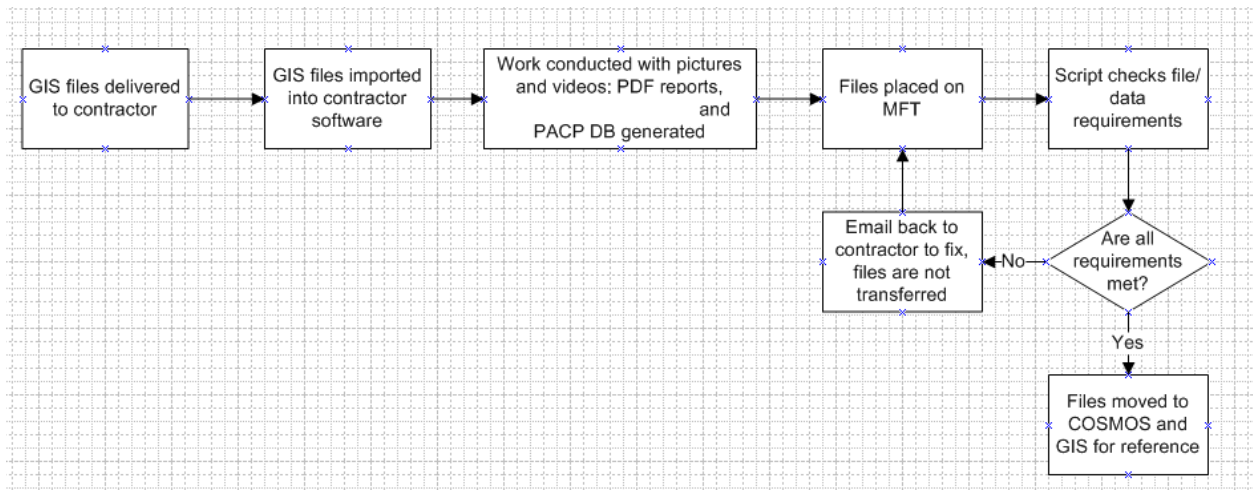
GIS files delivered to contractor

GIS files imported into contractor software

Work conducted with pictures and videos: PDF reports, and PACP DB generated

Files placed on MFT

Script checks file/ data requirements

Are all requirements met?

No

Email back to contractor to fix, files are not transferred

Yes

Files moved to COSMOS and GIS for reference